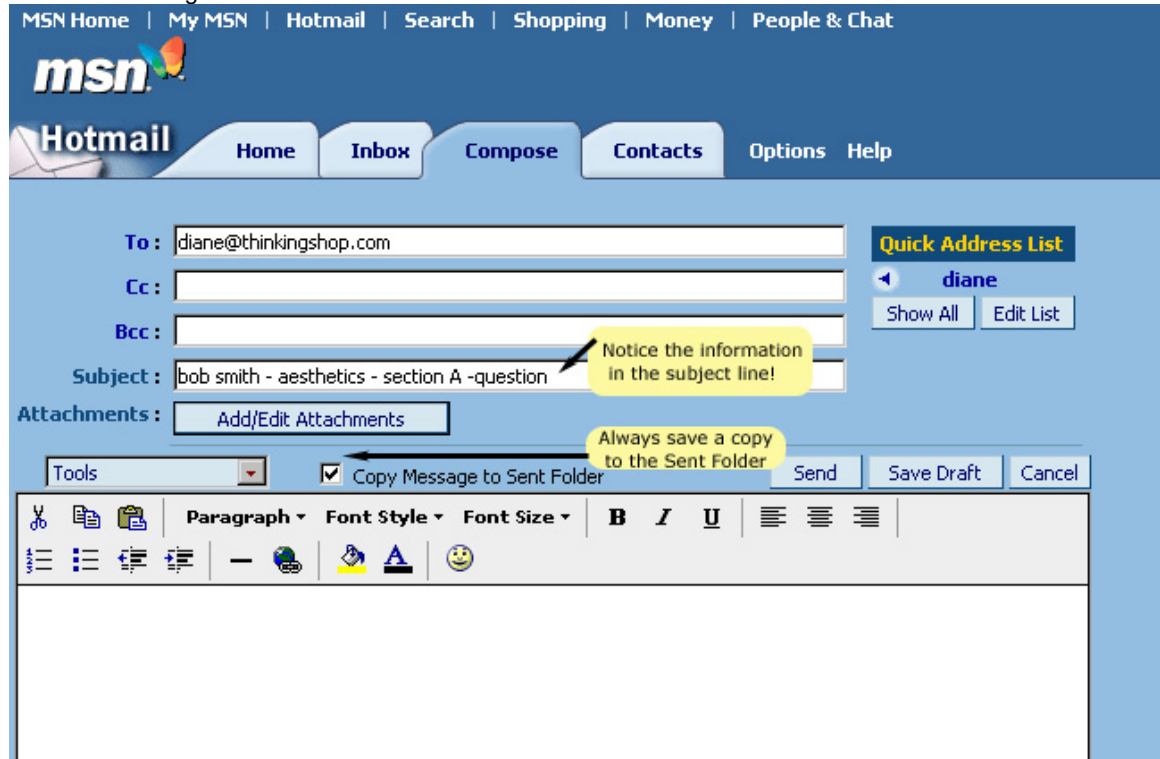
MSN Home | My MSN | Hotmail | Search | Shopping | Money | People & Chat

msn

Hotmail Home Inbox Compose Contacts Options Help

To : diane@thinkingshop.com

Cc :

Bcc :

Subject : bob smith - aesthetics - section A -question

Attachments : Add/Edit Attachments

Quick Address List

diane

Show All Edit List

Notice the information in the subject line!

Always save a copy to the Sent Folder

Tools

Copy Message to Sent Folder

Send Save Draft Cancel

Paragraph Font Style Font Size B I U

A